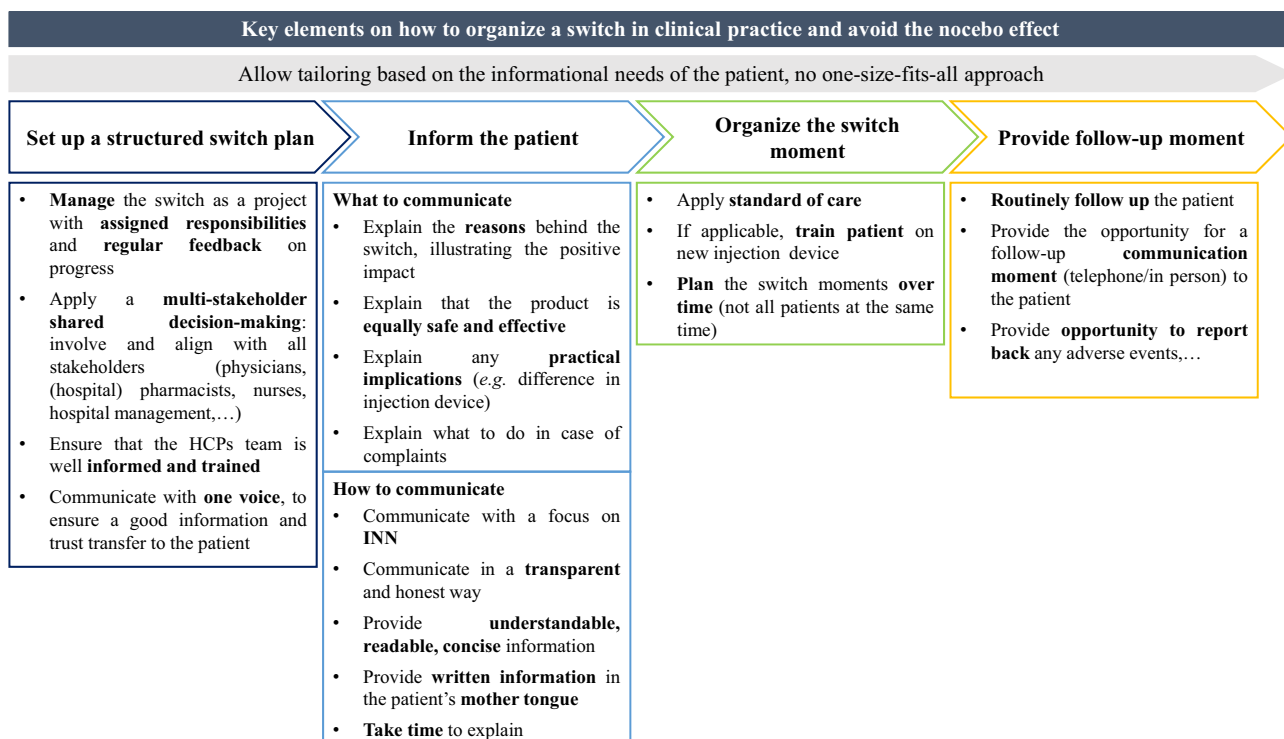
Key elements on how to organize a switch in clinical practice and avoid the nocebo effect

Allow tailoring based on the informational needs of the patient, no one-size-fits-all approach

Set up a structured switch plan

- Manage the switch as a project with assigned responsibilities and regular feedback on progress
- Apply a multi-stakeholder shared decision-making: involve and align with all stakeholders (physicians, (hospital) pharmacists, nurses, hospital management,…)
- Ensure that the HCPs team is well informed and trained
- Communicate with one voice, to ensure a good information and trust transfer to the patient

Inform the patient

What to communicate
- Explain the reasons behind the switch, illustrating the positive impact
- Explain that the product is equally safe and effective
- Explain any practical implications (e.g. difference in injection device)
- Explain what to do in case of complaints

How to communicate
- Communicate with a focus on INN
- Communicate in a transparent and honest way
- Provide understandable, readable, concise information
- Provide written information in the patient's mother tongue
- Take time to explain

Organize the switch moment

- Apply standard of care
- If applicable, train patient on new injection device
- Plan the switch moments over time (not all patients at the same time)

Provide follow-up moment

- Routinely follow up the patient
- Provide the opportunity for a follow-up communication moment (telephone/in person) to the patient
- Provide opportunity to report back any adverse events,…